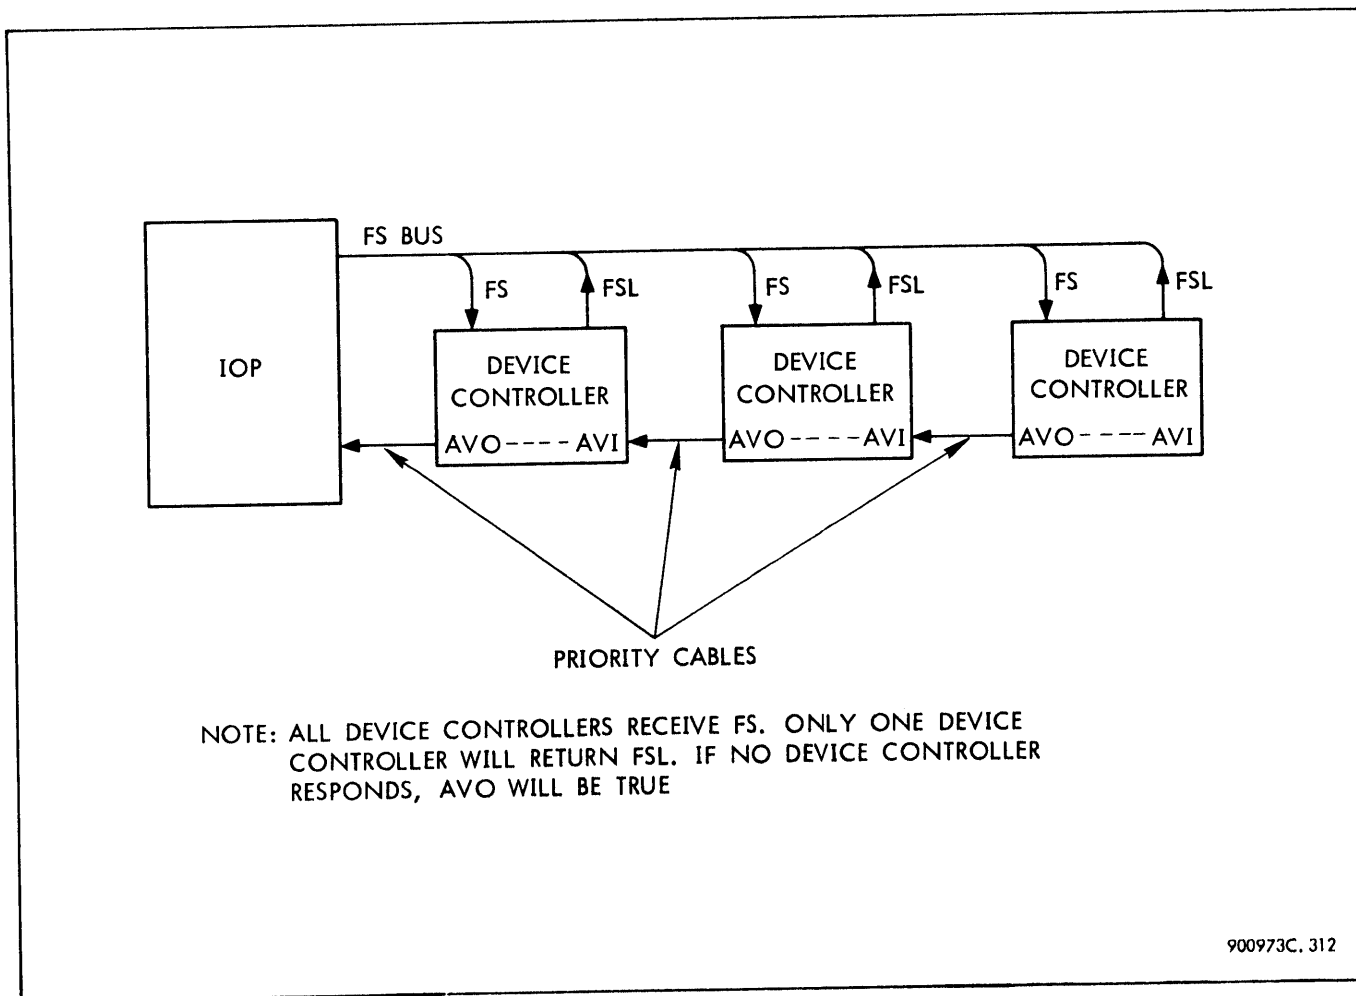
FS BUS

IOP

FS

FSL

DEVICE CONTROLLER

AVO---- AVI

FS

FSL

DEVICE CONTROLLER

AVO---- AVI

FS

FSL

DEVICE CONTROLLER

AVO---- AVI

PRIORITY CABLES

NOTE: ALL DEVICE CONTROLLERS RECEIVE FS. ONLY ONE DEVICE CONTROLLER WILL RETURN FSL. IF NO DEVICE CONTROLLER RESPONDS, AVO WILL BE TRUE

900973C. 312